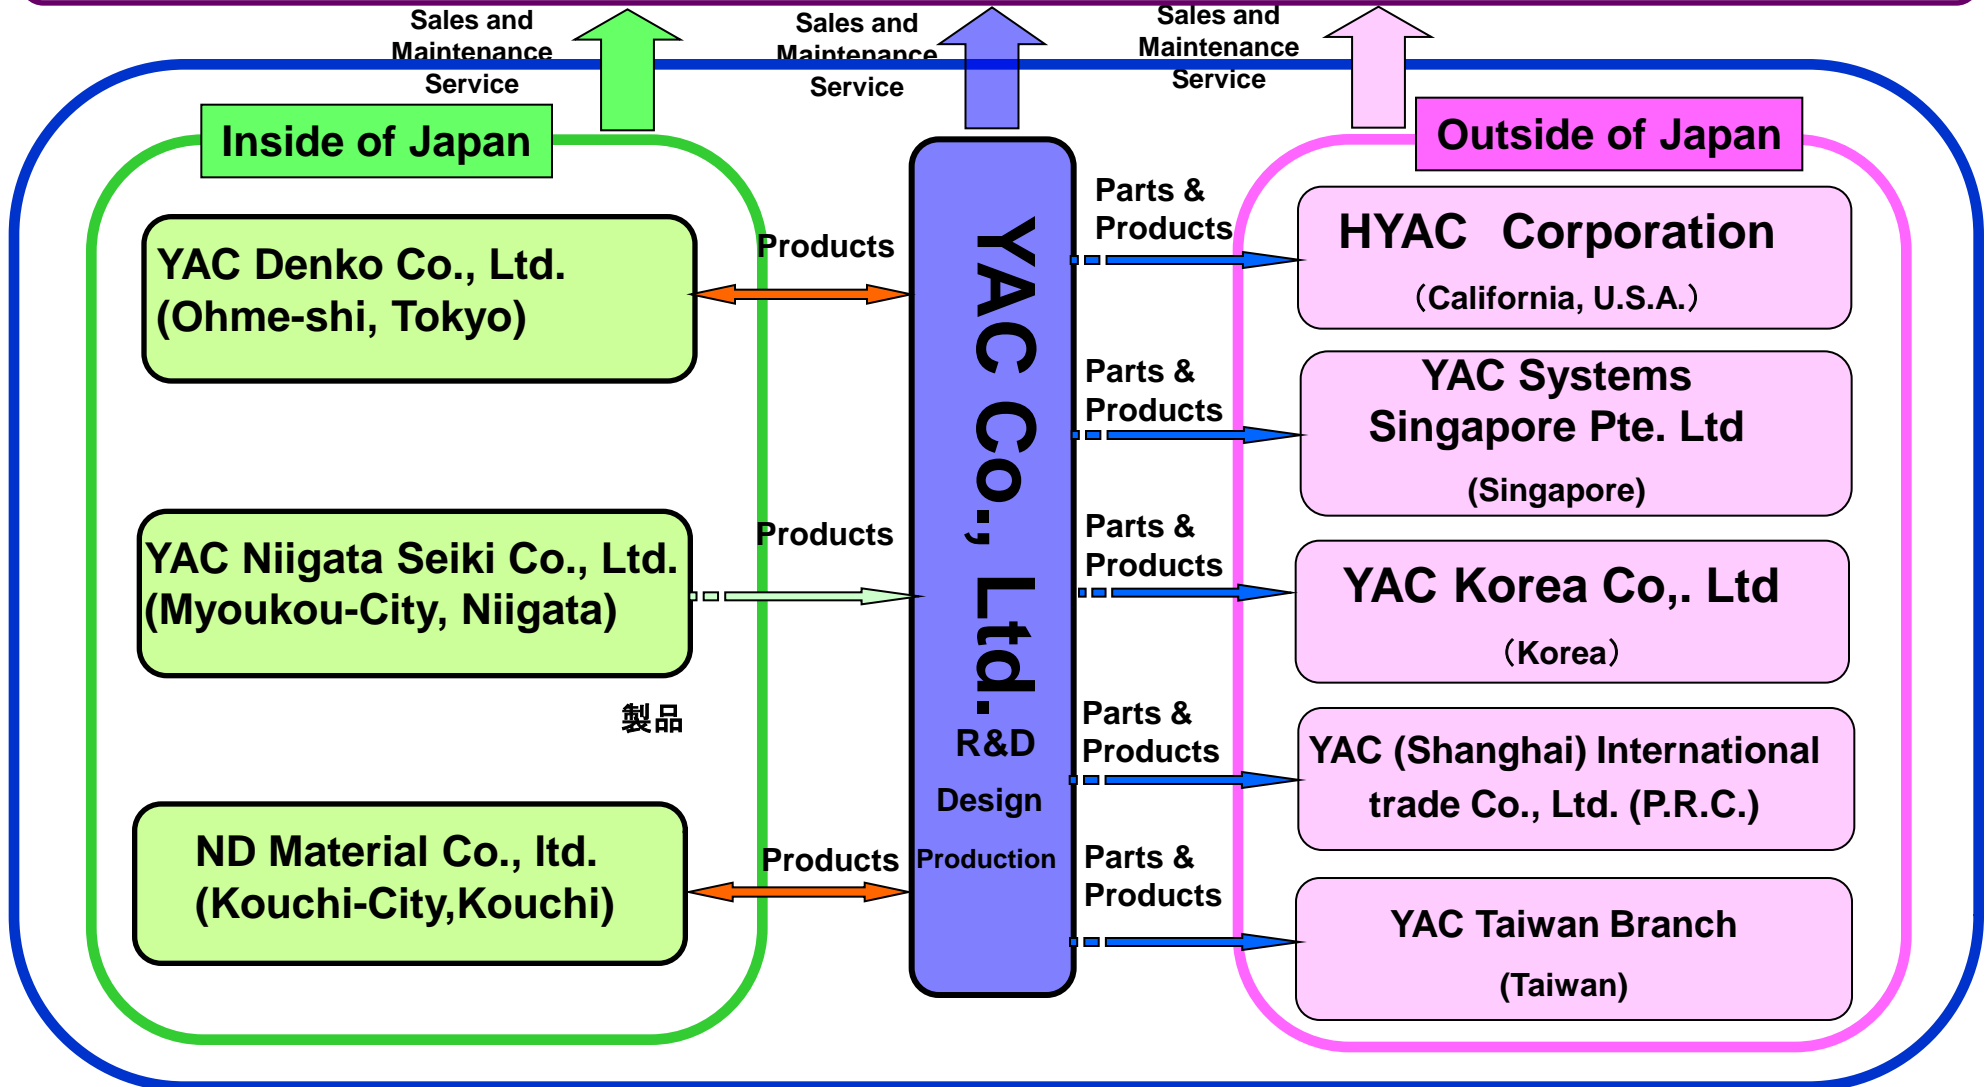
Sales and Maintenance Service

Sales and Maintenance Service

Sales and Maintenance Service

Inside of Japan

YAC Denko Co., Ltd. (Ohme-shi, Tokyo)

Products

YAC Niigata Seiki Co., Ltd. (Myoukou-City, Niigata)

Products

製品

ND Material Co., ltd. (Kouchi-City,Kouchi)

Products

YAC Co., Ltd.

R&D

Design

Production

Outside of Japan

Parts & Products

HYAC Corporation

（California, U.S.A.）

Parts & Products

YAC Systems Singapore Pte. Ltd

(Singapore)

Parts & Products

YAC Korea Co,. Ltd

（Korea）

Parts & Products

YAC (Shanghai) International trade Co., Ltd. (P.R.C.)

Parts & Products

YAC Taiwan Branch

(Taiwan)